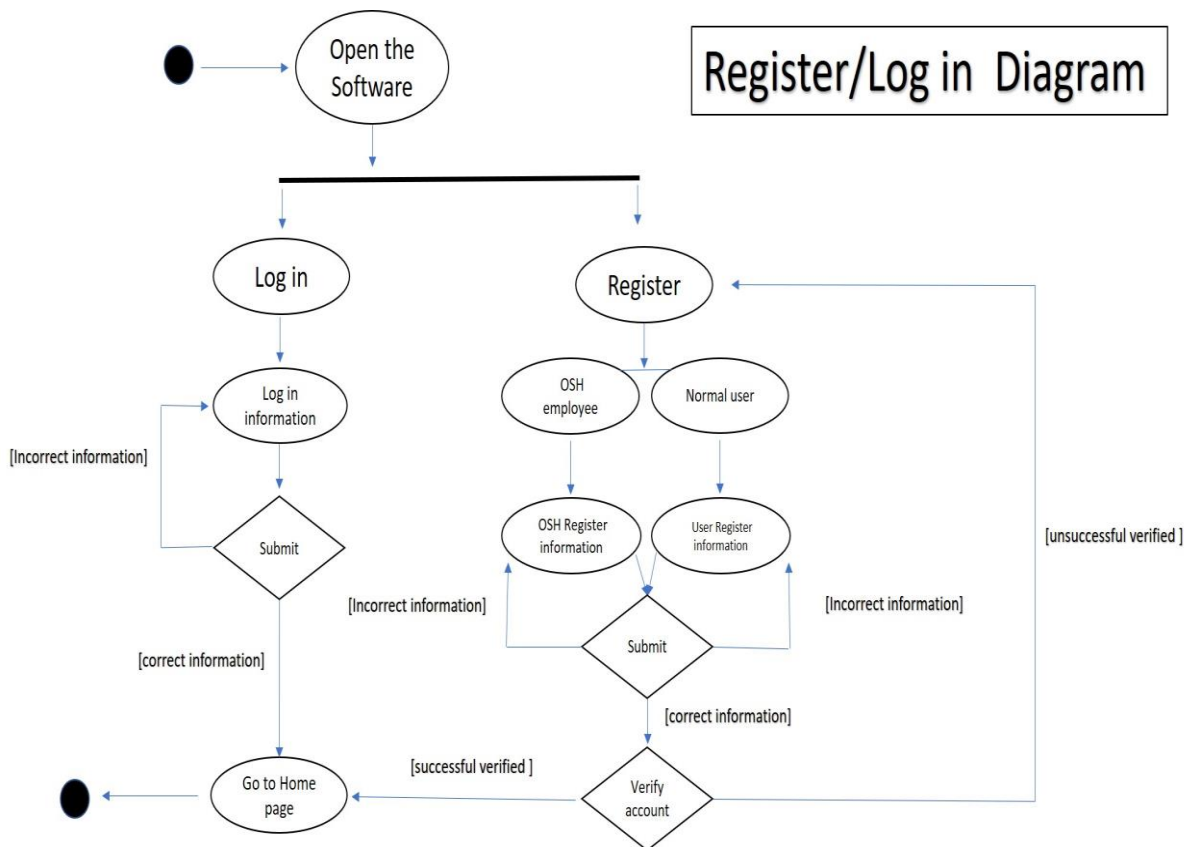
Open the Software

Register/Log in Diagram

Log in

Register

Log in information

OSH employee

Normal user

[Incorrect information]

Submit

OSH Register information

User Register information

[unsuccessful verified ]

[Incorrect information]

[Incorrect information]

Submit

[correct information]

[correct information]

[successful verified ]

Go to Home page

Verify account